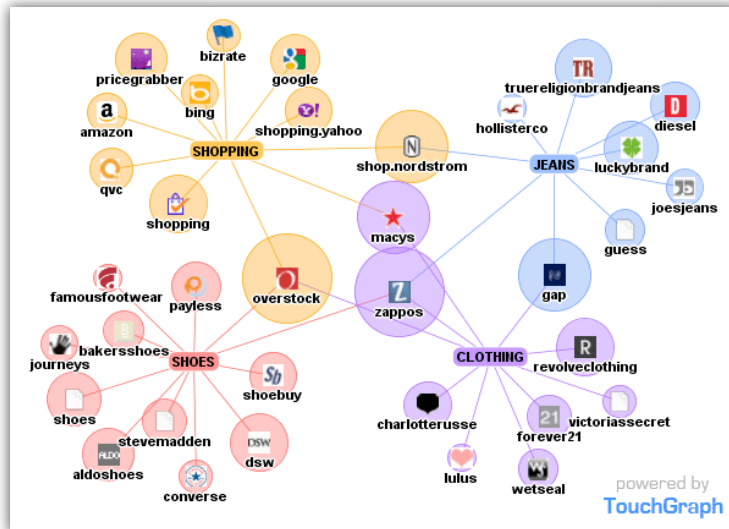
bizrate
pricegrabber
google
bing
amazon
shopping.yahoo
qvc
SHOPPING
shop.nordstrom
shopping
TR
truereligionbrandjeans
hollisterco
D
diesel
JEANS
luckybrand
joesjeans
guess
macys
famousfootwear
payless
overstock
zappos
gap
bakersshoes
journeys
SHOES
CLOTHING
R
revolveclothing
Sb
shoebuy
shoes
stevemadden
charlotterusse
21
victoriassecret
forever21
ALDO
aldoshoes
DSW
dsw
lulus
wetseal
converse
powered by
TouchGraph